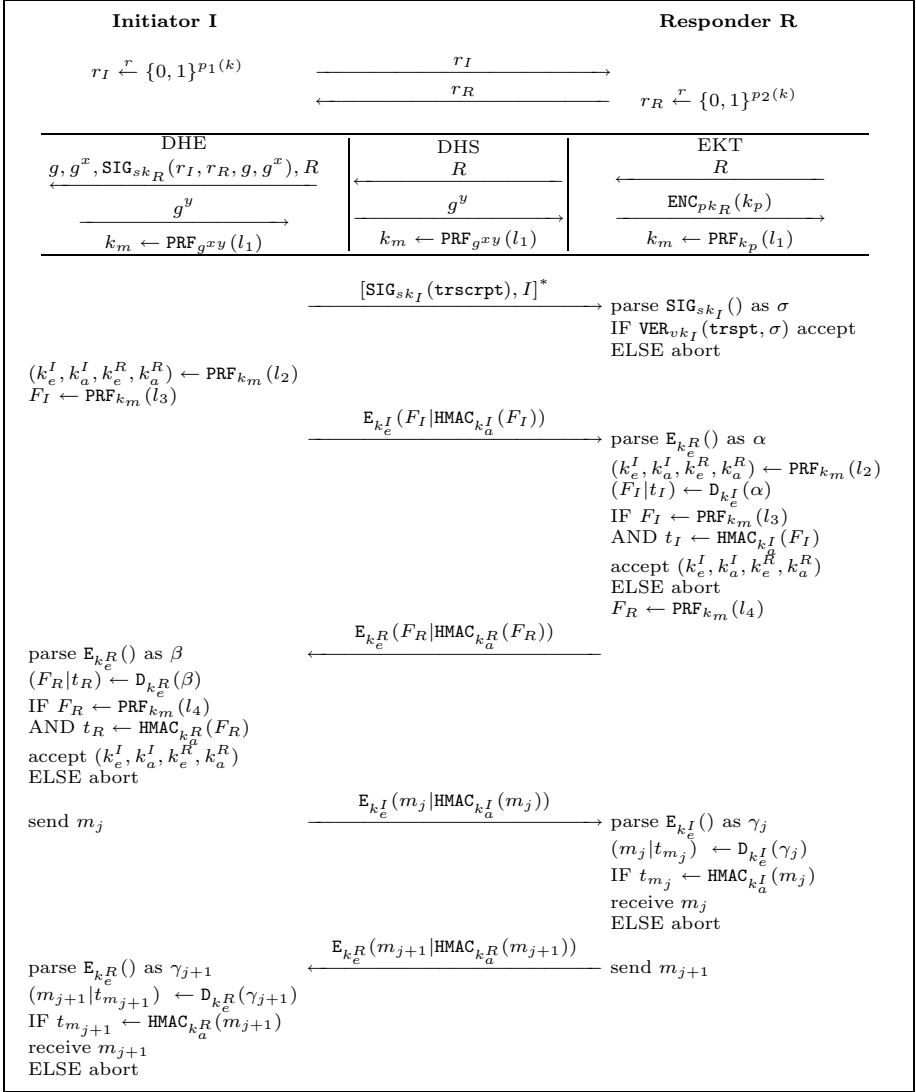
**Initiator I** **Responder R**

$r_I \xleftarrow{r} \{0,1\}^{p_1(k)}$ $r_I$

$r_R$ $r_R \xleftarrow{r} \{0,1\}^{p_2(k)}$

| DHE | DHS | EKT |
|---|---|---|
| $g, g^x, \mathtt{SIG}_{sk_R}(r_I, r_R, g, g^x), R$ | $R$ | $R$ |
| $g^y$ | $g^y$ | $\mathtt{ENC}_{pk_R}(k_p)$ |
| $k_m \leftarrow \mathtt{PRF}_{g^{xy}}(l_1)$ | $k_m \leftarrow \mathtt{PRF}_{g^{xy}}(l_1)$ | $k_m \leftarrow \mathtt{PRF}_{k_p}(l_1)$ |

$[\mathtt{SIG}_{sk_I}(\mathtt{trscrpt}), I]^*$

parse $\mathtt{SIG}_{sk_I}()$ as $\sigma$
IF $\mathtt{VER}_{vk_I}(\mathtt{trspt}, \sigma)$ accept
ELSE abort

$(k_e^I, k_a^I, k_e^R, k_a^R) \leftarrow \mathtt{PRF}_{k_m}(l_2)$
$F_I \leftarrow \mathtt{PRF}_{k_m}(l_3)$

$\mathtt{E}_{k_e^I}(F_I|\mathtt{HMAC}_{k_a^I}(F_I))$

parse $\mathtt{E}_{k_e^R}()$ as $\alpha$
$(k_e^I, k_a^I, k_e^R, k_a^R) \leftarrow \mathtt{PRF}_{k_m}(l_2)$
$(F_I|t_I) \leftarrow \mathtt{D}_{k_e^I}(\alpha)$
IF $F_I \leftarrow \mathtt{PRF}_{k_m}(l_3)$
AND $t_I \leftarrow \mathtt{HMAC}_{k_a^I}(F_I)$
accept $(k_e^I, k_a^I, k_e^R, k_a^R)$
ELSE abort
$F_R \leftarrow \mathtt{PRF}_{k_m}(l_4)$

$\mathtt{E}_{k_e^R}(F_R|\mathtt{HMAC}_{k_a^R}(F_R))$

parse $\mathtt{E}_{k_e^R}()$ as $\beta$
$(F_R|t_R) \leftarrow \mathtt{D}_{k_e^R}(\beta)$
IF $F_R \leftarrow \mathtt{PRF}_{k_m}(l_4)$
AND $t_R \leftarrow \mathtt{HMAC}_{k_a^R}(F_R)$
accept $(k_e^I, k_a^I, k_e^R, k_a^R)$
ELSE abort

send $m_j$ $\mathtt{E}_{k_e^I}(m_j|\mathtt{HMAC}_{k_a^I}(m_j))$

parse $\mathtt{E}_{k_e^I}()$ as $\gamma_j$
$(m_j|t_{m_j}) \leftarrow \mathtt{D}_{k_e^I}(\gamma_j)$
IF $t_{m_j} \leftarrow \mathtt{HMAC}_{k_a^I}(m_j)$
receive $m_j$
ELSE abort

$\mathtt{E}_{k_e^R}(m_{j+1}|\mathtt{HMAC}_{k_a^R}(m_{j+1}))$ send $m_{j+1}$

parse $\mathtt{E}_{k_e^R}()$ as $\gamma_{j+1}$
$(m_{j+1}|t_{m_{j+1}}) \leftarrow \mathtt{D}_{k_e^R}(\gamma_{j+1})$
IF $t_{m_{j+1}} \leftarrow \mathtt{HMAC}_{k_a^R}(m_{j+1})$
receive $m_{j+1}$
ELSE abort